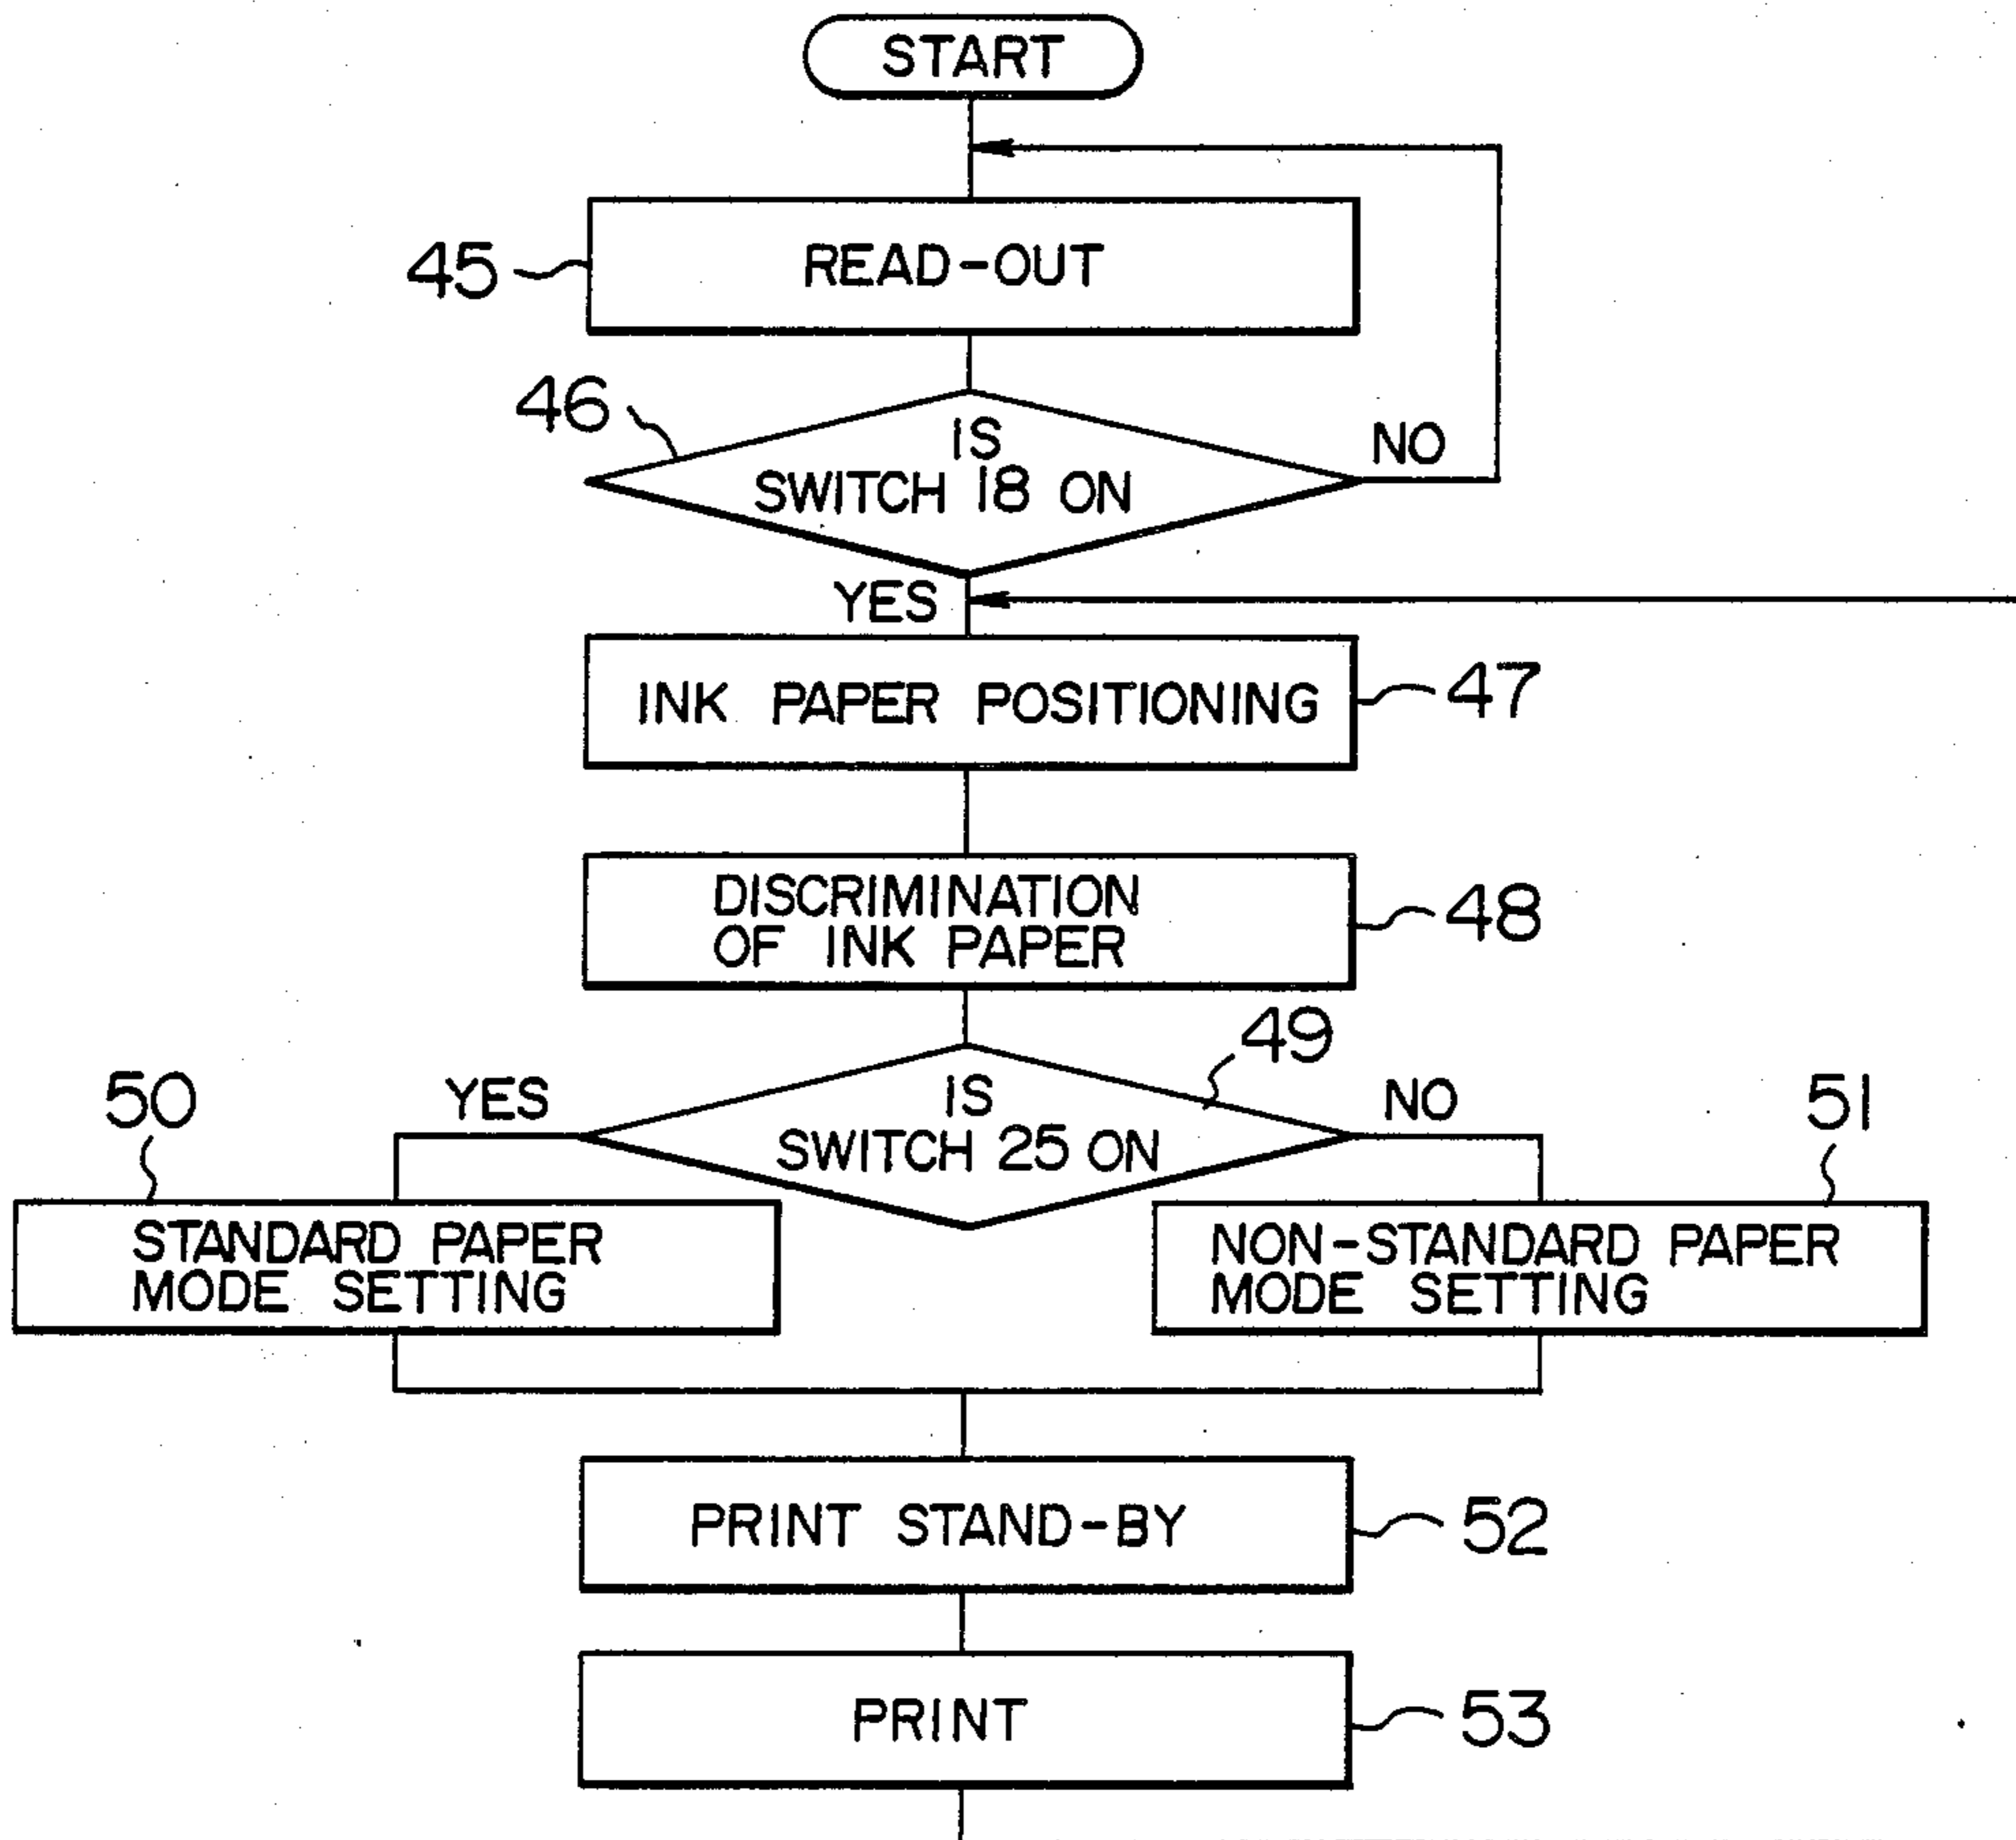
START

45 READ-OUT

46 IS SWITCH 18 ON

NO

YES

INK PAPER POSITIONING 47

DISCRIMINATION OF INK PAPER 48

49 IS SWITCH 25 ON

50 YES

NO 51

STANDARD PAPER MODE SETTING

NON-STANDARD PAPER MODE SETTING

PRINT STAND-BY 52

PRINT 53